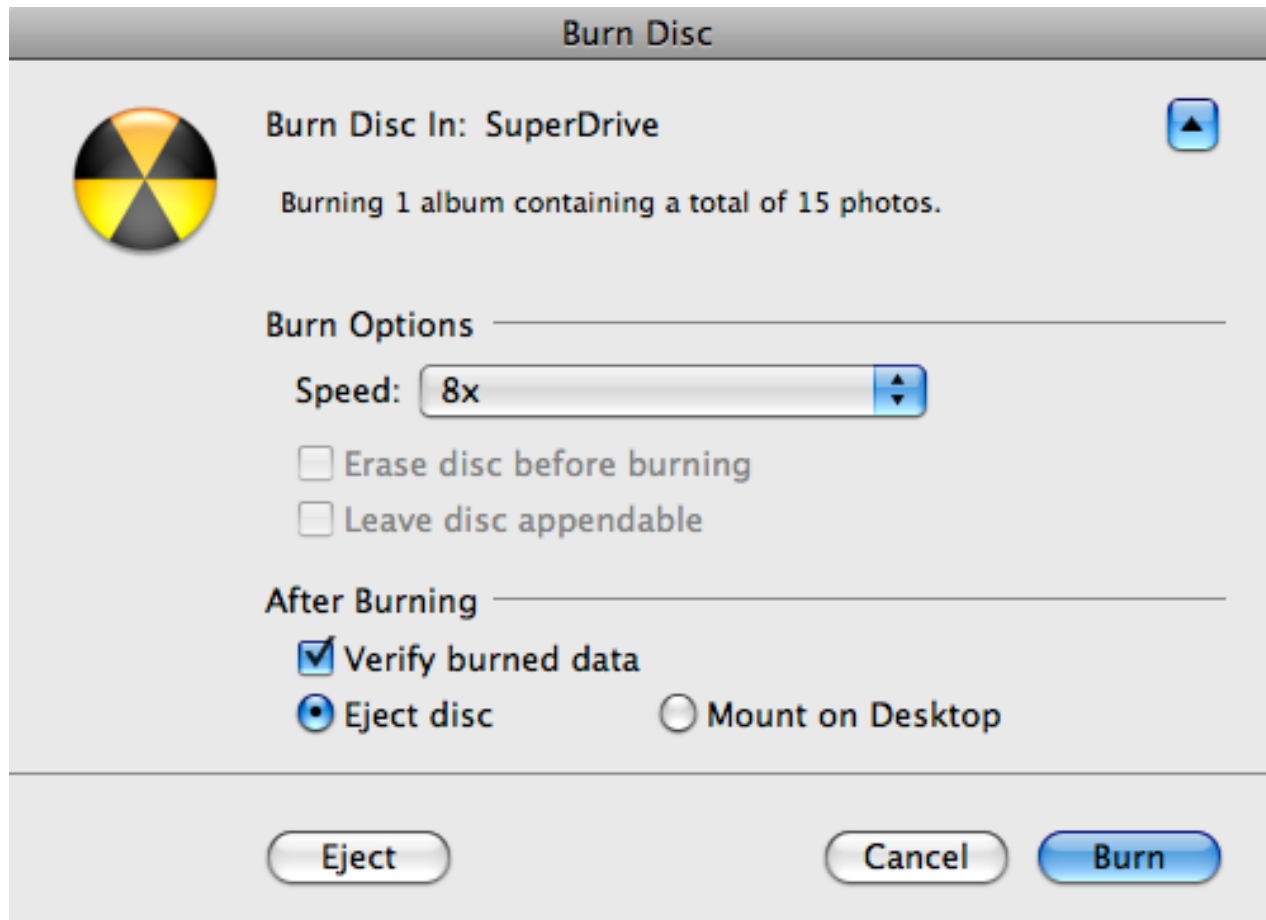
Burn Disc

Burn Disc In: SuperDrive

Burning 1 album containing a total of 15 photos.

Burn Options

Speed: 8x

Erase disc before burning

Leave disc appendable

After Burning

Verify burned data

Eject disc

Mount on Desktop

Eject

Cancel

Burn